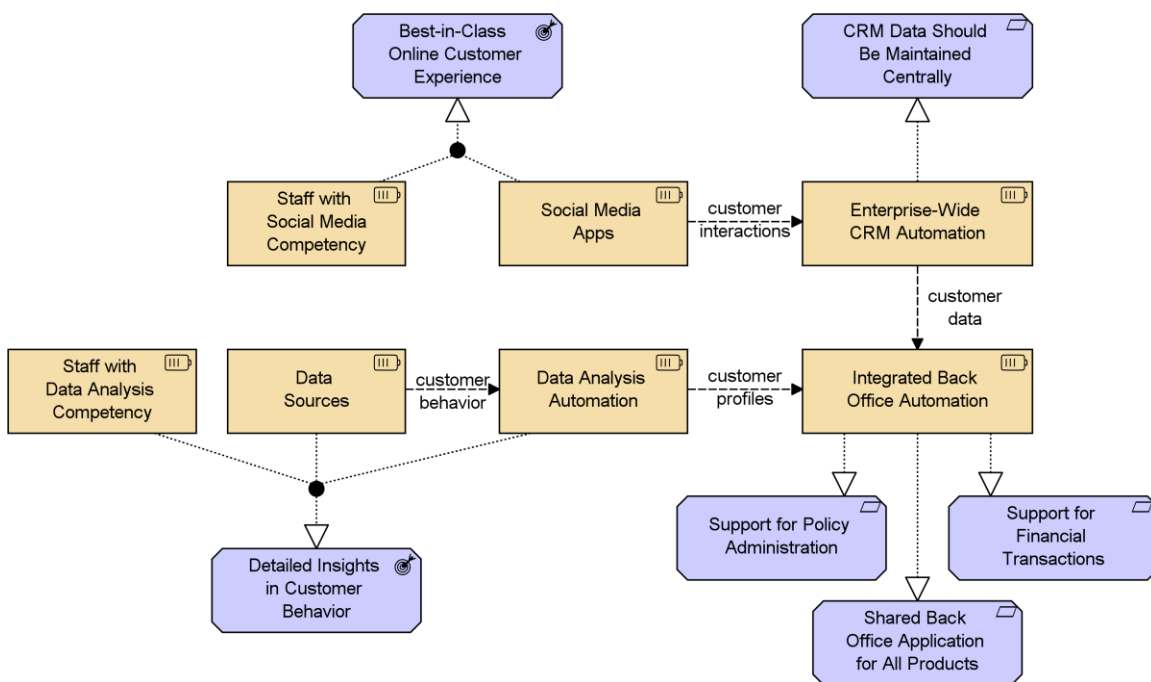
Best-in-Class Online Customer Experience

CRM Data Should Be Maintained Centrally

Staff with Social Media Competency

Social Media Apps

customer interactions

Enterprise-Wide CRM Automation

customer data

Staff with Data Analysis Competency

Data Sources

customer behavior

Data Analysis Automation

customer profiles

Integrated Back Office Automation

Support for Policy Administration

Support for Financial Transactions

Detailed Insights in Customer Behavior

Shared Back Office Application for All Products